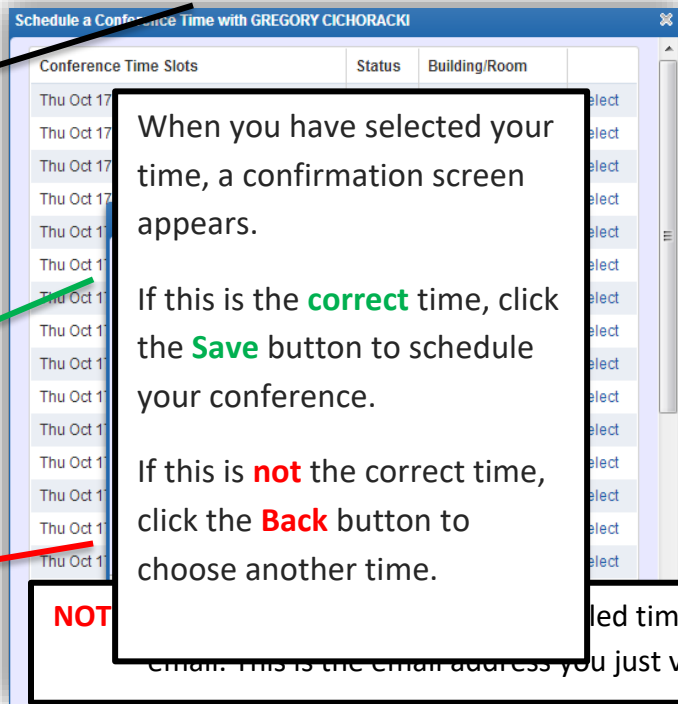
Schedule a Conference Time with GREGORY CICHORACKI

| Conference Time Slots | Status | Building/Room | |
|---|---|---|---|
| Thu Oct 17 | | | elect |
| Thu Oct 17 | | | elect |
| Thu Oct 17 | | | elect |
| Thu Oct 17 | | | elect |
| Thu Oct 1 | | | elect |
| Thu Oct 1 | | | elect |
| Thu Oct 1 | | | elect |
| Thu Oct 1 | | | elect |
| Thu Oct 1 | | | elect |
| Thu Oct 1 | | | elect |
| Thu Oct 1 | | | elect |
| Thu Oct 1 | | | elect |
| Thu Oct 1 | | | elect |
| Thu Oct 1 | | | elect |
| Thu Oct 1 | | | elect |

When you have selected your time, a confirmation screen appears.

If this is the correct time, click the Save button to schedule your conference.

If this is not the correct time, click the Back button to choose another time.

NOT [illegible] led tim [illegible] email. This is the email address you just v